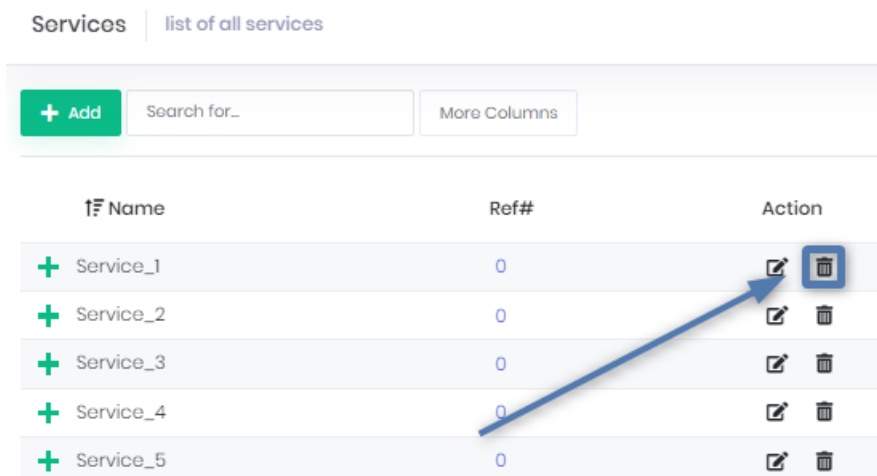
Services list of all services

+ Add Search for... More Columns

| Name | Ref# | Action |
|---|---|---|
| Service_1 | 0 | |
| Service_2 | 0 | |
| Service_3 | 0 | |
| Service_4 | 0 | |
| Service_5 | 0 | |